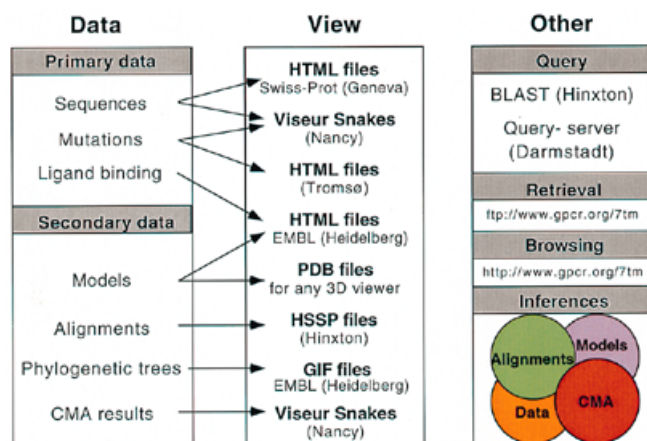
Data

Primary data

Sequences

Mutations

Ligand binding

Secondary data

Models

Alignments

Phylogenetic trees

CMA results

View

HTML files
Swiss-Prot (Geneva)

Viseur Snakes
(Nancy)

HTML files
(Tromsø)

HTML files
EMBL (Heidelberg)

PDB files
for any 3D viewer

HSSP files
(Hinxton)

GIF files
EMBL (Heidelberg)

Viseur Snakes
(Nancy)

Other

Query

BLAST (Hinxton)

Query- server
(Darmstadt)

Retrieval

ftp://www.gpcr.org/7tm

Browsing

http://www.gpcr.org/7tm

Inferences

Alignments

Models

Data

CMA